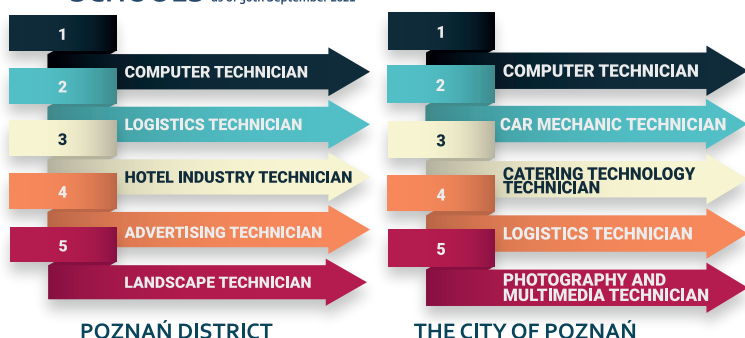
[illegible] as of 30th September 2022

1
COMPUTER TECHNICIAN
2
LOGISTICS TECHNICIAN
3
HOTEL INDUSTRY TECHNICIAN
4
ADVERTISING TECHNICIAN
5
LANDSCAPE TECHNICIAN

POZNAŃ DISTRICT

1
COMPUTER TECHNICIAN
2
CAR MECHANIC TECHNICIAN
3
CATERING TECHNOLOGY TECHNICIAN
4
LOGISTICS TECHNICIAN
5
PHOTOGRAPHY AND MULTIMEDIA TECHNICIAN

THE CITY OF POZNAŃ